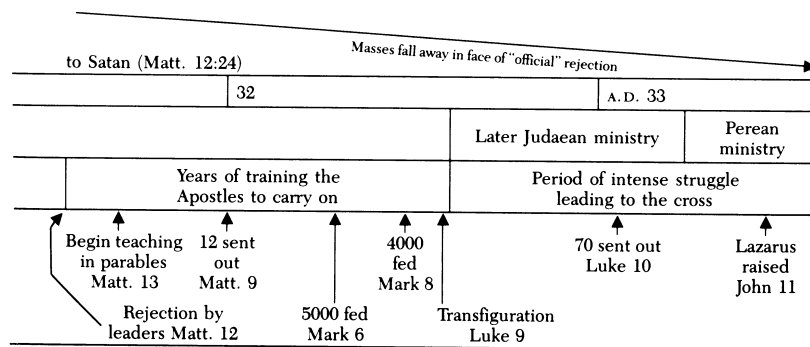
Masses fall away in face of "official" rejection

to Satan (Matt. 12:24)

32

A.D. 33

Later Judaean ministry

Perean ministry

Years of training the Apostles to carry on

Period of intense struggle leading to the cross

Begin teaching in parables Matt. 13

12 sent out Matt. 9

4000 fed Mark 8

70 sent out Luke 10

Lazarus raised John 11

Rejection by leaders Matt. 12

5000 fed Mark 6

Transfiguration Luke 9